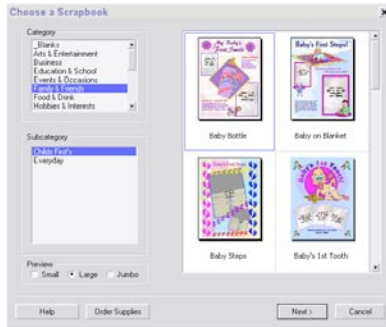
Choose a Scrapbook

Category
_Blanks
Arts & Entertainment
Business
Education & School
Events & Occasions
Family & Friends
Food & Drink
Hobbies & Interests

Subcategory
Childs First's
Everyday

Preview
Small
Large
Jumbo

My Baby's First Smile
Baby Bottle

Baby's First Steps!
Baby on Blanket

Baby Steps

Baby's 1st Tooth

Help
Order Supplies
Next >
Cancel